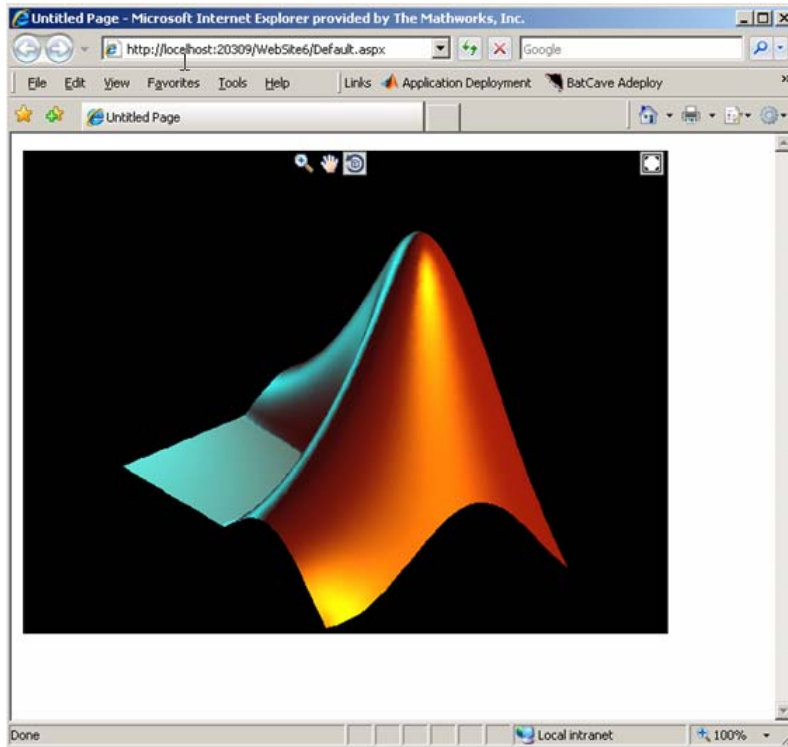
Untitled Page - Microsoft Internet Explorer provided by The Mathworks, Inc.

http://localhost:20309/WebSite6/Default.aspx

Google

File Edit View Favorites Tools Help

Links Application Deployment BatCave Adeploy

Untitled Page

Done

Local intranet

100%